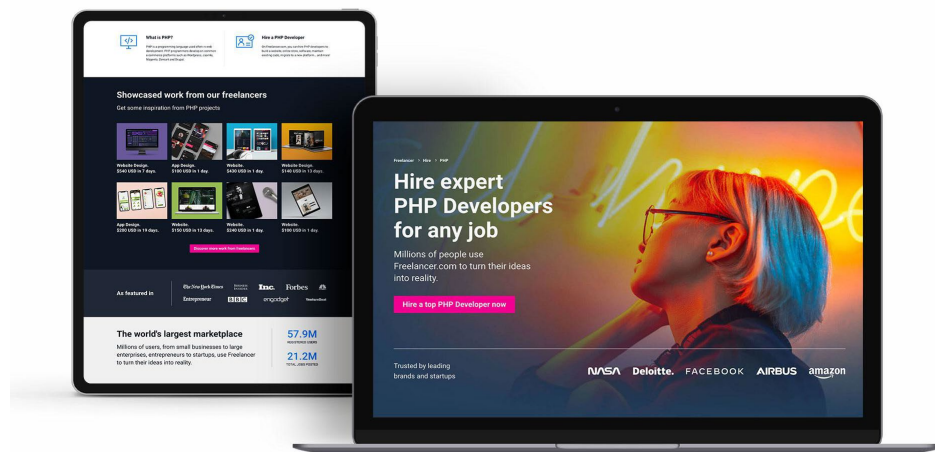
What is PHP?

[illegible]

Hire a PHP Developer

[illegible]

Showcased work from our freelancers

Get some inspiration from PHP projects

Website Design.
$540 USD in 7 days.

App Design.
$190 USD in 1 day.

Website.
$430 USD in 1 day.

Website Design.
$140 USD in 13 days.

App Design.
$390 USD in 19 days.

Website.
$150 USD in 13 days.

Website.
$240 USD in 1 day.

Website.
$190 USD in 1 day.

Discover more work from freelancers

As featured in

The New York Times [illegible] Inc. Forbes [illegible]

Entrepreneur BBC engadget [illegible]

The world's largest marketplace

Millions of users, from small businesses to large enterprises, entrepreneurs to startups, use Freelancer to turn their ideas into reality.

57.9M
REGISTERED USERS

21.2M
TOTAL JOBS POSTED

Freelancer > Hire > PHP

Hire expert PHP Developers for any job

Millions of people use Freelancer.com to turn their ideas into reality.

Hire a top PHP Developer now

Trusted by leading brands and startups

NASA Deloitte. FACEBOOK AIRBUS amazon